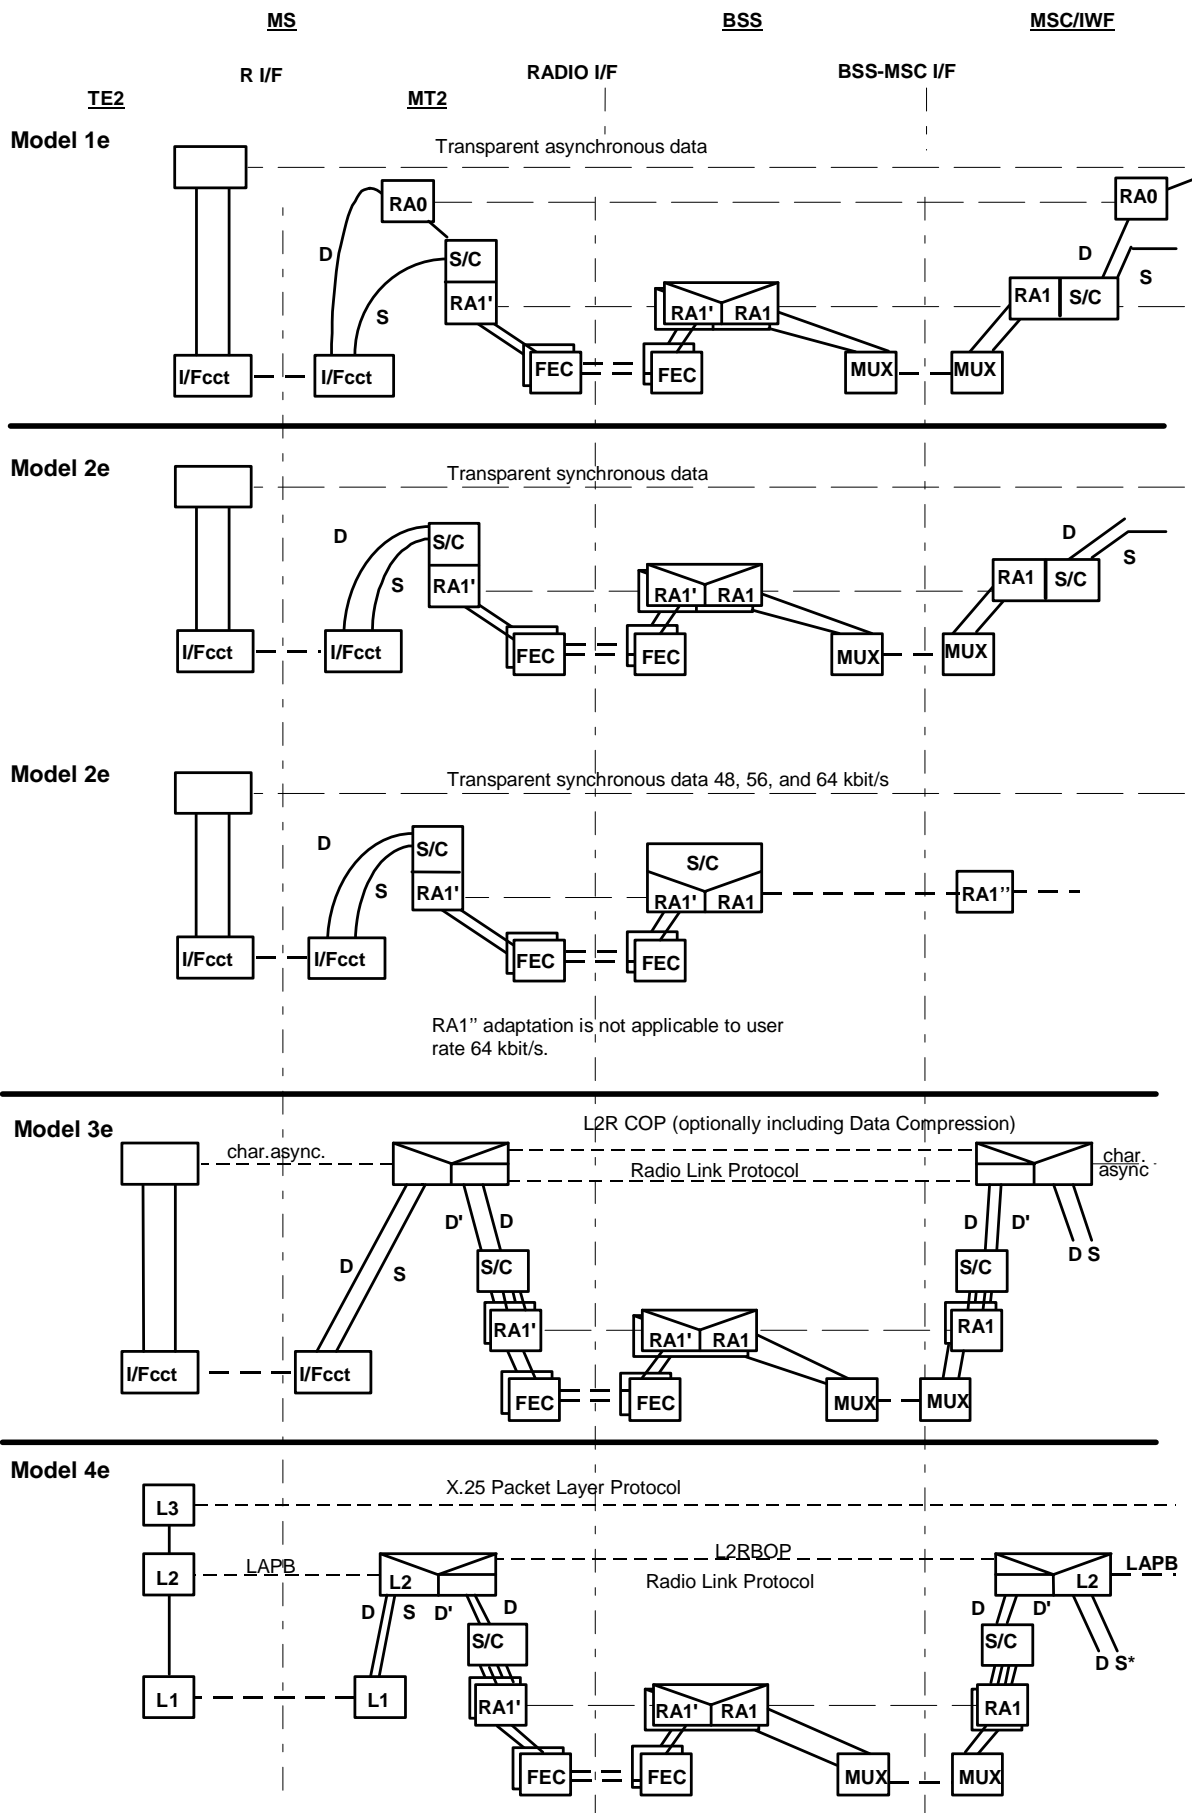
MS

BSS

MSC/IWF

R I/F

RADIO I/F

BSS-MSC I/F

TE2

MT2

Model 1e

Transparent asynchronous data

RA0

RA0

D

S/C

D

S

RA1'

S

RA1'

RA1

RA1

S/C

FEC

FEC

MUX

MUX

I/Fcct

I/Fcct

Model 2e

Transparent synchronous data

D

D

S/C

S

RA1

S/C

S

RA1'

RA1'

RA1

I/Fcct

I/Fcct

FEC

FEC

MUX

MUX

Model 2e

Transparent synchronous data 48, 56, and 64 kbit/s

D

S/C

S/C

S

RA1'

RA1'

RA1

RA1''

I/Fcct

I/Fcct

FEC

FEC

RA1'' adaptation is not applicable to user rate 64 kbit/s.

Model 3e

L2R COP (optionally including Data Compression)

char.async.

Radio Link Protocol

char. async

D'

D

D

D'

D S

D

S

S/C

S/C

RA1'

RA1'

RA1

RA1

I/Fcct

I/Fcct

FEC

FEC

MUX

MUX

Model 4e

X.25 Packet Layer Protocol

L3

L2RBOP

L2

LAPB

LAPB

L2

Radio Link Protocol

L2

D

S

D'

D

D

D'

S/C

S/C

D S*

L1

L1

RA1'

RA1'

RA1

RA1

FEC

FEC

MUX

MUX